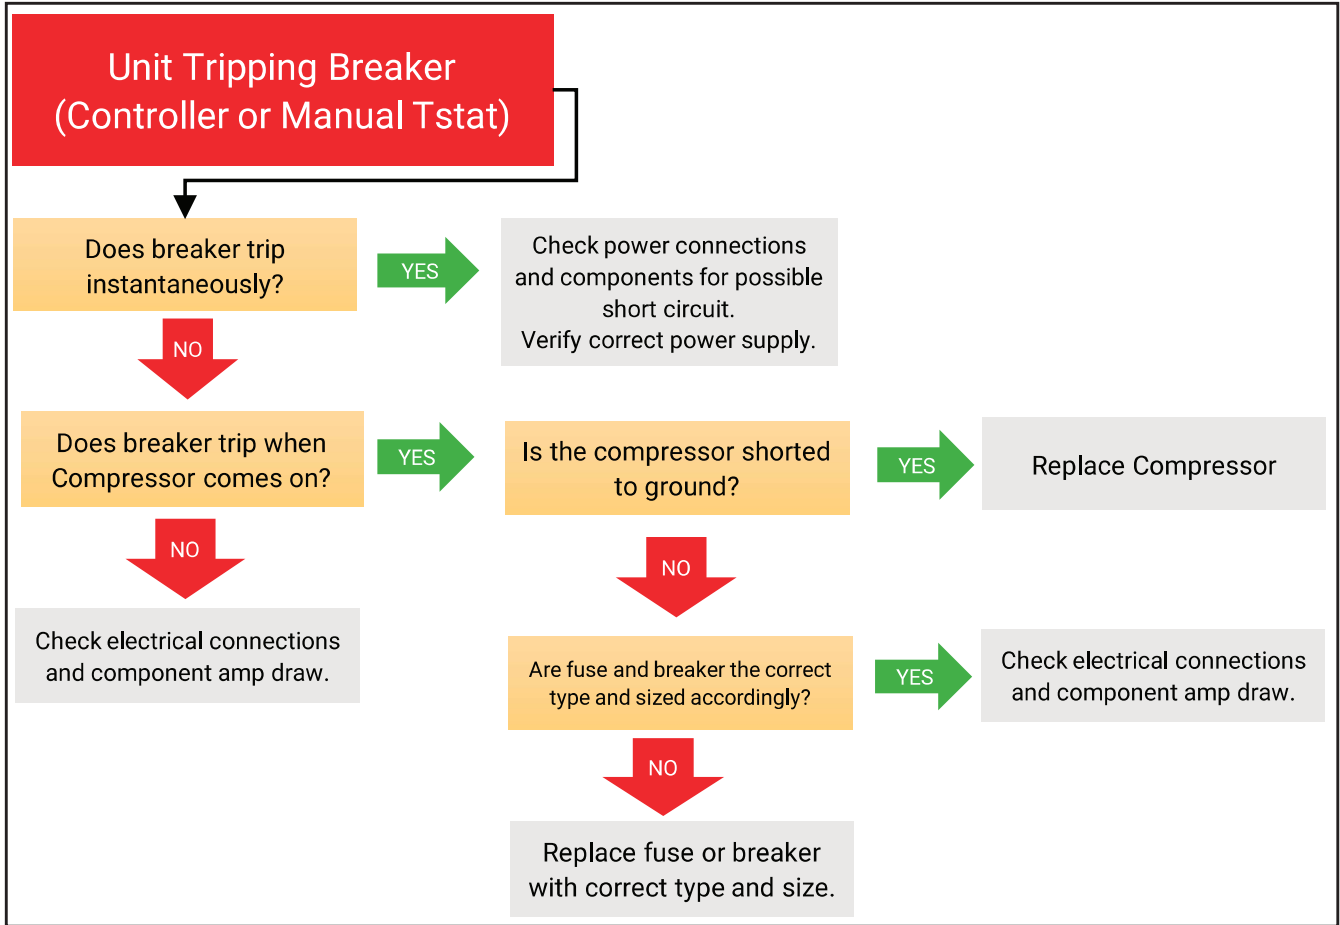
Unit Tripping Breaker (Controller or Manual Tstat)

Does breaker trip instantaneously?

YES

Check power connections and components for possible short circuit.
Verify correct power supply.

NO

Does breaker trip when Compressor comes on?

YES

Is the compressor shorted to ground?

YES

Replace Compressor

NO

Check electrical connections and component amp draw.

NO

Are fuse and breaker the correct type and sized accordingly?

YES

Check electrical connections and component amp draw.

NO

Replace fuse or breaker with correct type and size.